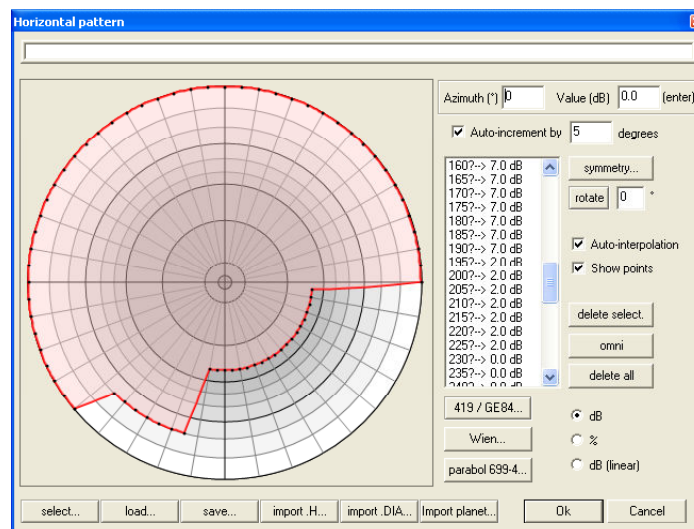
Horizontal pattern

Azimuth (°) 0 Value (dB) 0.0 (enter)

Auto-increment by 5 degrees

160?--> 7.0 dB
165?--> 7.0 dB
170?--> 7.0 dB
175?--> 7.0 dB
180?--> 7.0 dB
185?--> 7.0 dB
190?--> 7.0 dB
195?--> 2.0 dB
200?--> 2.0 dB
205?--> 2.0 dB
210?--> 2.0 dB
215?--> 2.0 dB
220?--> 2.0 dB
225?--> 2.0 dB
230?--> 0.0 dB
235?--> 0.0 dB
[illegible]

symmetry...

rotate 0 °

Auto-interpolation

Show points

delete select.

omni

delete all

419 / GE84...

Wien...

parabol 699-4...

dB

%

dB (linear)

select... load... save... import .H... import .DIA... Import planet... Ok Cancel